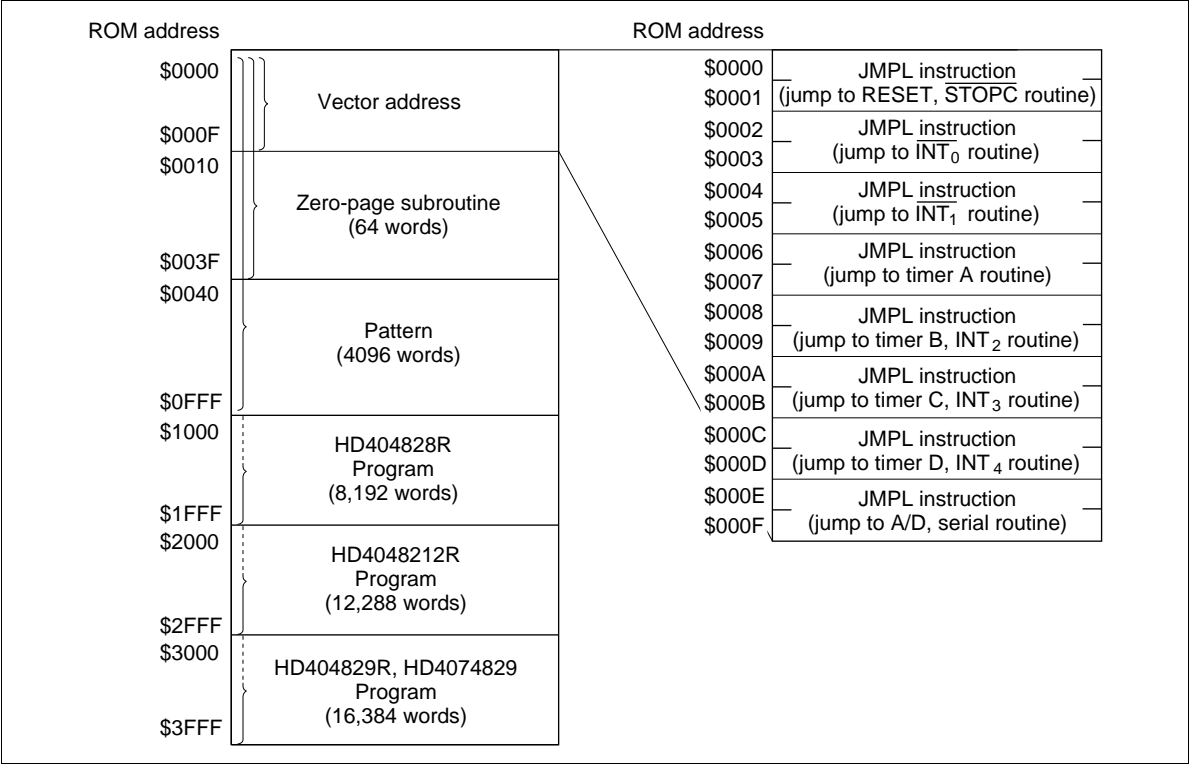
ROM address

$0000
$000F
Vector address

$0010
Zero-page subroutine
(64 words)
$003F

$0040
Pattern
(4096 words)
$0FFF

$1000
HD404828R
Program
(8,192 words)
$1FFF

$2000
HD4048212R
Program
(12,288 words)
$2FFF

$3000
HD404829R, HD4074829
Program
(16,384 words)
$3FFF

ROM address

$0000
$0001
JMPL instruction
(jump to RESET, $\overline{STOPC}$ routine)

$0002
$0003
JMPL instruction
(jump to $\overline{INT_0}$ routine)

$0004
$0005
JMPL instruction
(jump to $\overline{INT_1}$ routine)

$0006
$0007
JMPL instruction
(jump to timer A routine)

$0008
$0009
JMPL instruction
(jump to timer B, $INT_2$ routine)

$000A
$000B
JMPL instruction
(jump to timer C, $INT_3$ routine)

$000C
$000D
JMPL instruction
(jump to timer D, $INT_4$ routine)

$000E
$000F
JMPL instruction
(jump to A/D, serial routine)